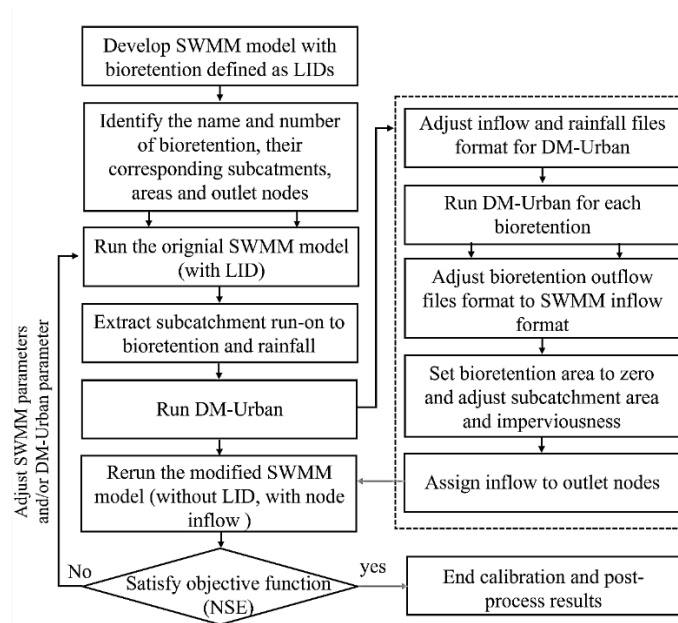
Develop SWMM model with bioretention defined as LIDs

Identify the name and number of bioretention, their corresponding subcatments, areas and outlet nodes

Run the orignial SWMM model (with LID)

Extract subcatchment run-on to bioretention and rainfall

Run DM-Urban

Rerun the modified SWMM model (without LID, with node inflow )

Satisfy objective function (NSE)

No

yes

End calibration and post-process results

Adjust SWMM parameters and/or DM-Urban parameter

Adjust inflow and rainfall files format for DM-Urban

Run DM-Urban for each bioretention

Adjust bioretention outflow files format to SWMM inflow format

Set bioretention area to zero and adjust subcatchment area and imperviousness

Assign inflow to outlet nodes